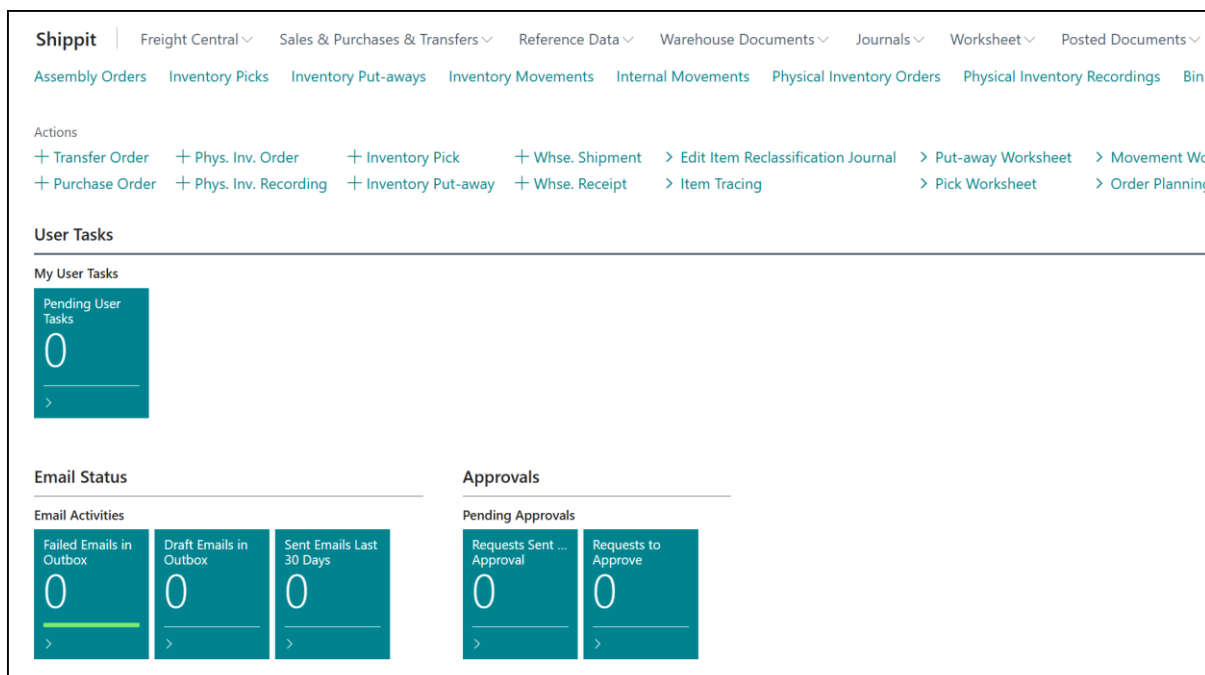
Shippit | Freight Central ∨ Sales & Purchases & Transfers ∨ Reference Data ∨ Warehouse Documents ∨ Journals ∨ Worksheet ∨ Posted Documents ∨

Assembly Orders Inventory Picks Inventory Put-aways Inventory Movements Internal Movements Physical Inventory Orders Physical Inventory Recordings Bin

Actions

+ Transfer Order + Phys. Inv. Order + Inventory Pick + Whse. Shipment > Edit Item Reclassification Journal > Put-away Worksheet > Movement Wo

+ Purchase Order + Phys. Inv. Recording + Inventory Put-away + Whse. Receipt > Item Tracing > Pick Worksheet > Order Planning

User Tasks

My User Tasks

Pending User Tasks
0
>

Email Status

Email Activities

Failed Emails in Outbox
0
>

Draft Emails in Outbox
0
>

Sent Emails Last 30 Days
0
>

Approvals

Pending Approvals

Requests Sent ... Approval
0
>

Requests to Approve
0
>